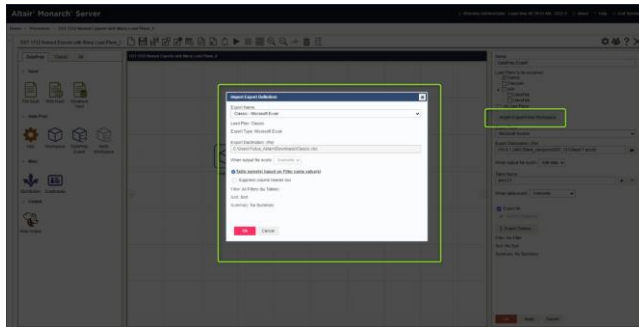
Altair Monarch Server

Import Export Definition

Export Name

Classic - Microsoft Excel

Load Plan: Classic

Export Type: Microsoft Excel

Export Destination (file)

When output file exists: Overwrite

Table exports (based on Filter name values)

Suppress column header row

Filter: All Filters (by Tables)

Sort: Sort

Summary: No Summary

OK

Cancel

Import Export Definition(s)

OK

Apply

Cancel